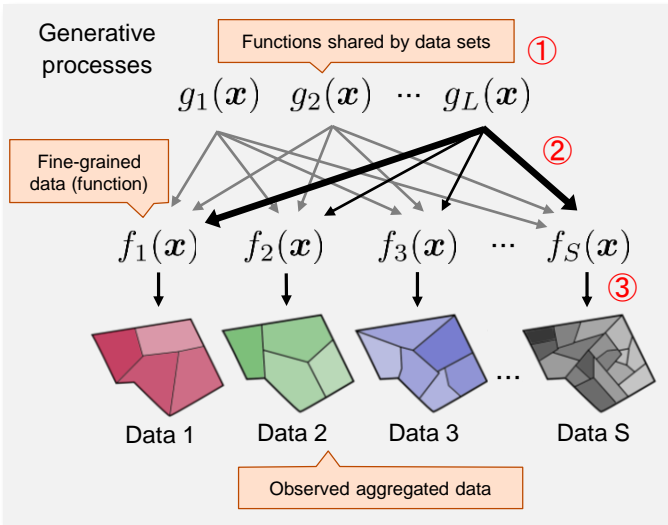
Generative processes

Functions shared by data sets

①

$g_1(\boldsymbol{x})$ $g_2(\boldsymbol{x})$ ··· $g_L(\boldsymbol{x})$

②

Fine-grained data (function)

$f_1(\boldsymbol{x})$ $f_2(\boldsymbol{x})$ $f_3(\boldsymbol{x})$ ··· $f_S(\boldsymbol{x})$

③

···

Data 1 Data 2 Data 3 Data S

Observed aggregated data